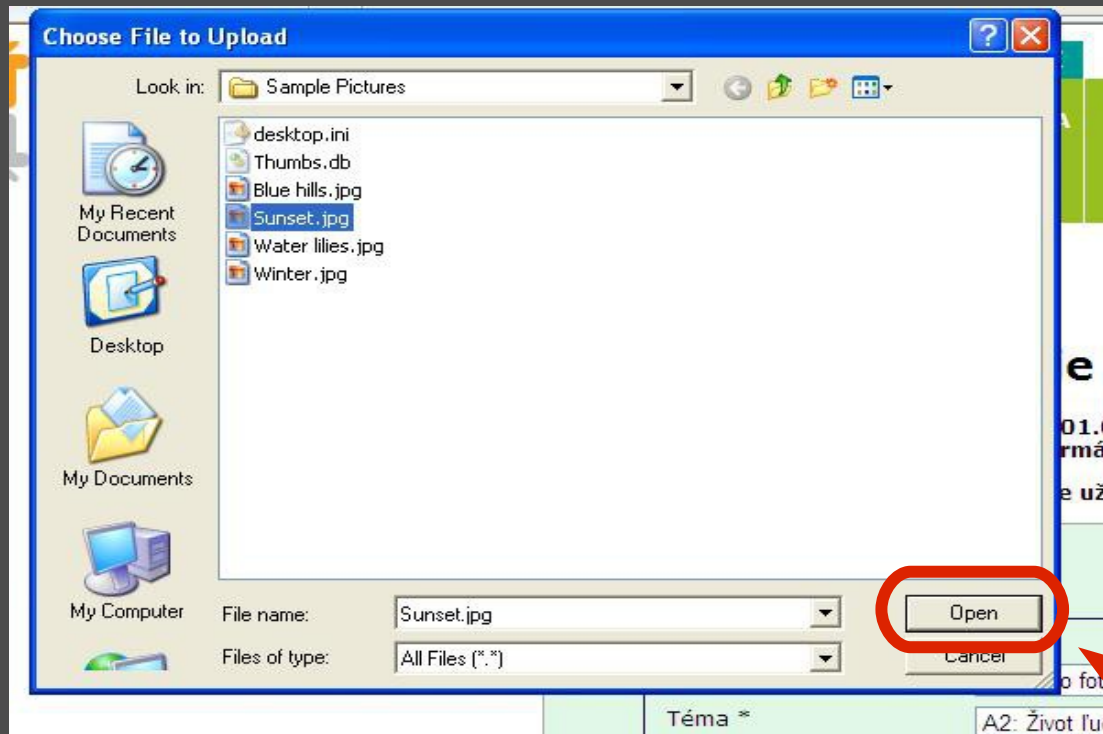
Choose File to Upload

Look in: Sample Pictures

My Recent Documents

Desktop

My Documents

My Computer

desktop.ini
Thumbs.db
Blue hills.jpg
Sunset.jpg
Water lilies.jpg
Winter.jpg

File name: Sunset.jpg

Files of type: All Files (*.*)

Open

Cancel

A

e

01.
rmá

e už

o fot

Téma *

A2: Život ľu